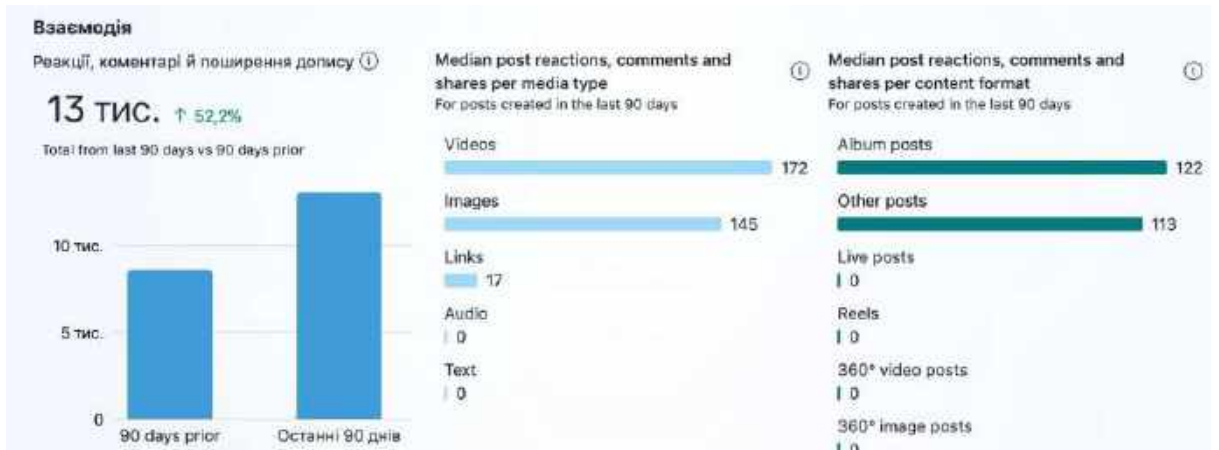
Взаємодія

Реакції, коментарі й поширення допису ⓘ

13 тис. ↑ 52,2%

Total from last 90 days vs 90 days prior

10 тис.

5 тис.

0

90 days prior

Останні 90 днів

Median post reactions, comments and shares per media type ⓘ

For posts created in the last 90 days

Videos

172

Images

145

Links

17

Audio

0

Text

0

Median post reactions, comments and shares per content format ⓘ

For posts created in the last 90 days

Album posts

122

Other posts

113

Live posts

0

Reels

0

360° video posts

0

360° image posts

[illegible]